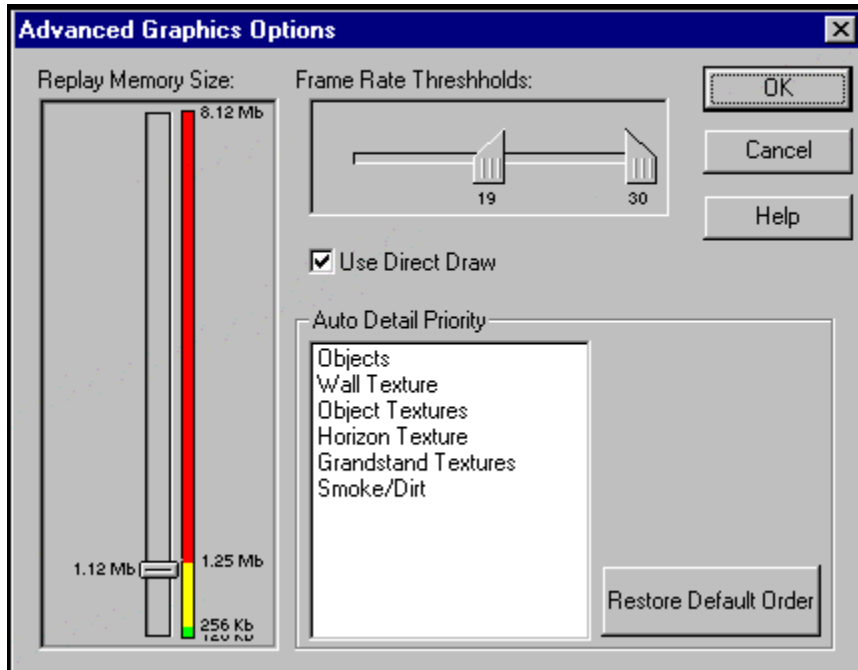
Advanced Graphics Options

Replay Memory Size:

8.12 Mb

1.12 Mb

1.25 Mb

256 Kb

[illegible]

Frame Rate Threshholds:

19

30

OK

Cancel

Help

Use Direct Draw

Auto Detail Priority

Objects
Wall Texture
Object Textures
Horizon Texture
Grandstand Textures
Smoke/Dirt

Restore Default Order